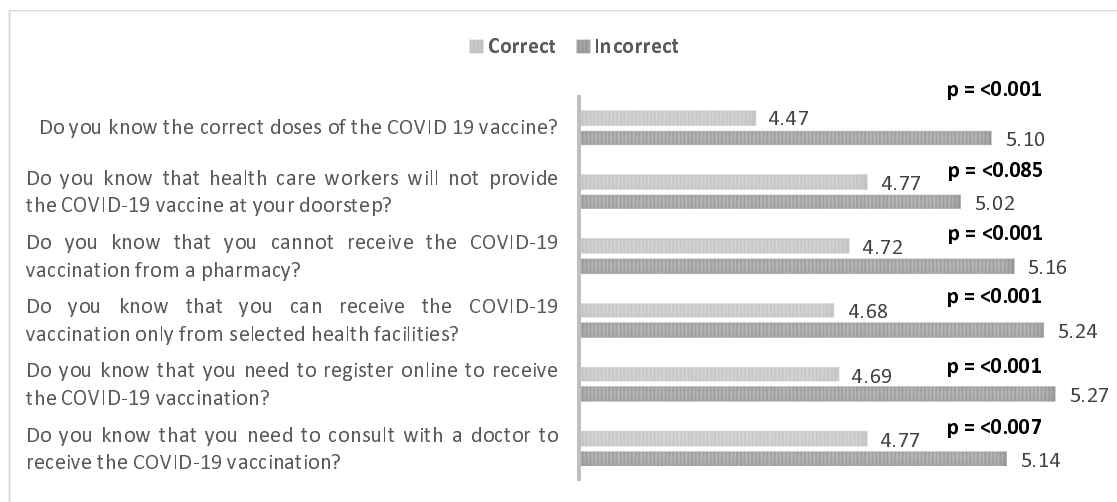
Correct Incorrect

Do you know the correct doses of the COVID 19 vaccine?
p = <0.001
4.47
5.10

Do you know that health care workers will not provide the COVID-19 vaccine at your doorstep?
p = <0.085
4.77
5.02

Do you know that you cannot receive the COVID-19 vaccination from a pharmacy?
p = <0.001
4.72
5.16

Do you know that you can receive the COVID-19 vaccination only from selected health facilities?
p = <0.001
4.68
5.24

Do you know that you need to register online to receive the COVID-19 vaccination?
p = <0.001
4.69
5.27

Do you know that you need to consult with a doctor to receive the COVID-19 vaccination?
p = <0.007
4.77
5.14